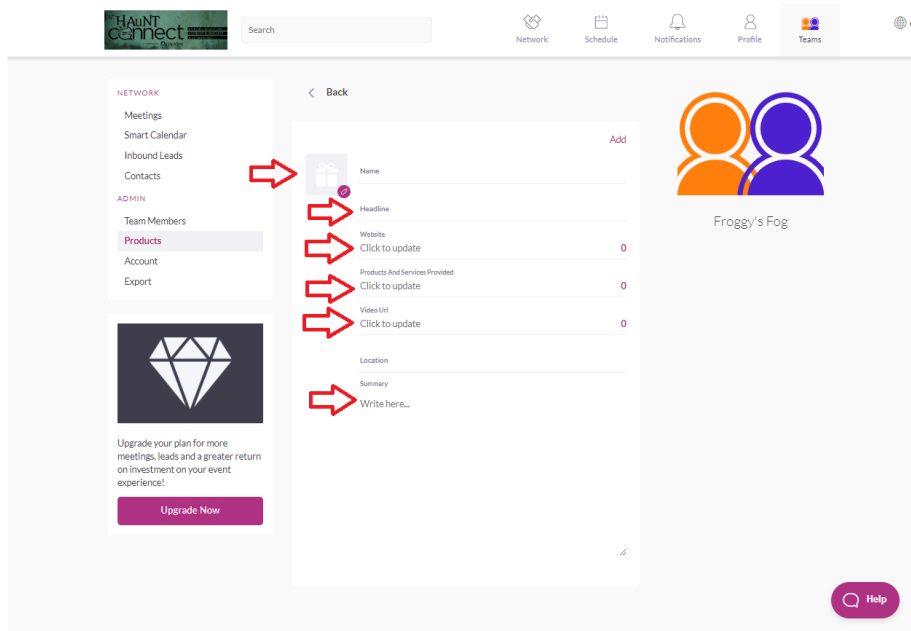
HAUNT connect

Search

Network
Schedule
Notifications
Profile
Teams

NETWORK
Meetings
Smart Calendar
Inbound Leads
Contacts
ADMIN
Team Members
Products
Account
Export

Upgrade your plan for more meetings, leads and a greater return on investment on your event experience!

Upgrade Now

Back

Add

Name

Headline

Website
Click to update 0

Products And Services Provided
Click to update 0

Video Url
Click to update 0

Location

Summary
Write here...

Froggy's Fog

Help